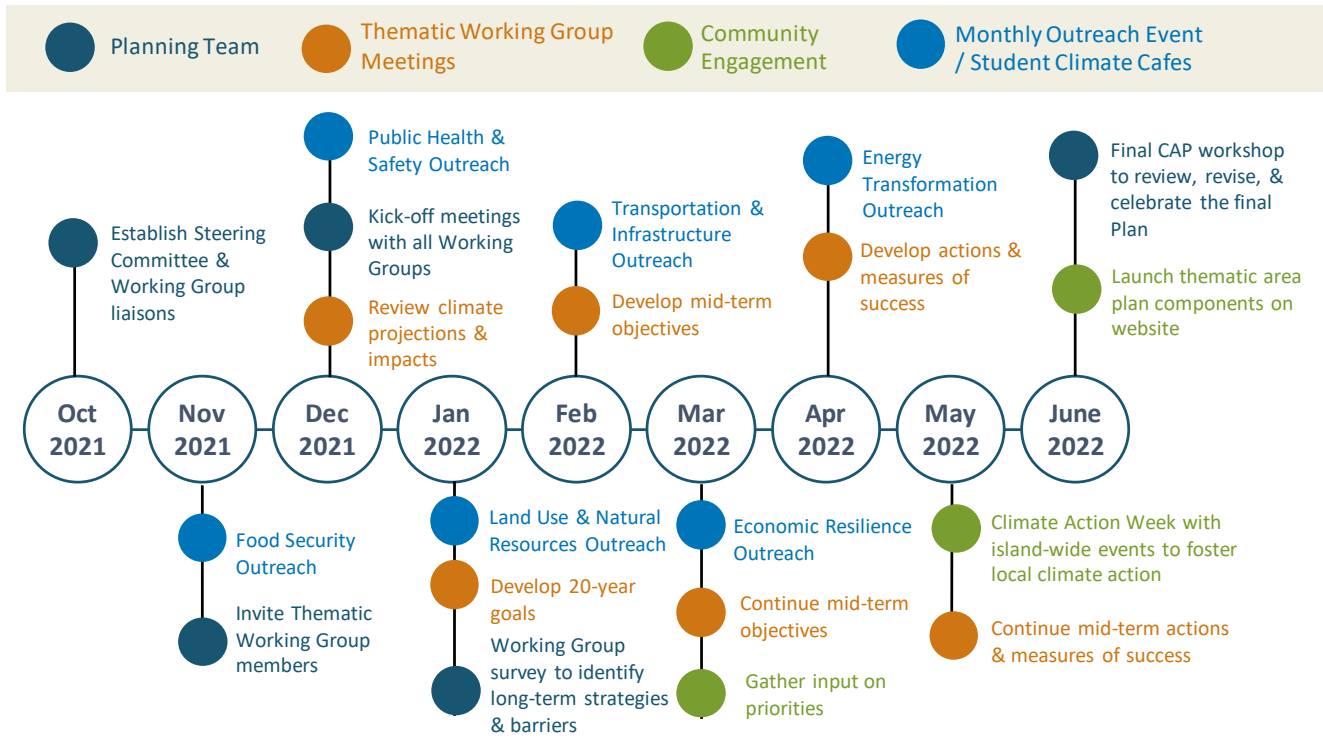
Planning Team

Thematic Working Group Meetings

Community Engagement

Monthly Outreach Event / Student Climate Cafes

Establish Steering Committee & Working Group liaisons

Oct 2021

Nov 2021

Food Security Outreach

Invite Thematic Working Group members

Public Health & Safety Outreach

Kick-off meetings with all Working Groups

Review climate projections & impacts

Dec 2021

Jan 2022

Land Use & Natural Resources Outreach

Develop 20-year goals

Working Group survey to identify long-term strategies & barriers

Transportation & Infrastructure Outreach

Develop mid-term objectives

Feb 2022

Mar 2022

Economic Resilience Outreach

Continue mid-term objectives

Gather input on priorities

Energy Transformation Outreach

Develop actions & measures of success

Apr 2022

May 2022

Climate Action Week with island-wide events to foster local climate action

Continue mid-term actions & measures of success

Final CAP workshop to review, revise, & celebrate the final Plan

Launch thematic area plan components on website

June 2022